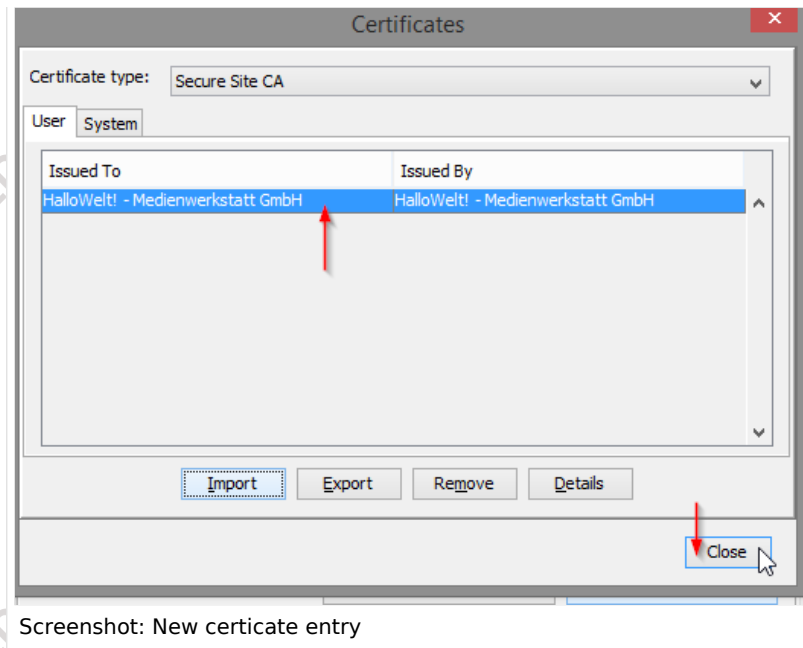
Certificates

Certificate type: Secure Site CA

User | System

| Issued To | Issued By |
|---|---|
| HalloWelt! - Medienwerkstatt GmbH | HalloWelt! - Medienwerkstatt GmbH |

Import | Export | Remove | Details

Close

Screenshot: New certicate entry